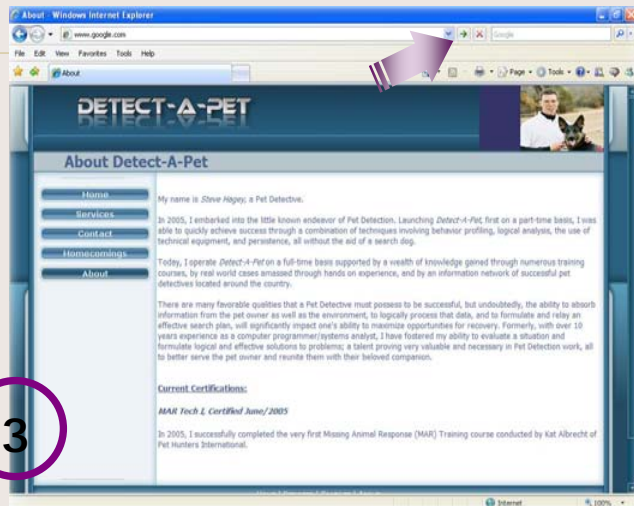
About - Windows Internet Explorer
www.google.com
Google
File Edit View Favorites Tools Help
About
Page Tools

DETECT-A-PET

About Detect-A-Pet

Home
Services
Contact
Homecomings
About

My name is Steve Hagey, a Pet Detective.

In 2005, I embarked into the little known endeavor of Pet Detection. Launching Detect-A-Pet, first on a part-time basis, I was able to quickly achieve success through a combination of techniques involving behavior profiling, logical analysis, the use of technical equipment, and persistence, all without the aid of a search dog.

Today, I operate Detect-A-Pet on a full-time basis supported by a wealth of knowledge gained through numerous training courses, by real world cases amassed through hands on experience, and by an information network of successful pet detectives located around the country.

There are many favorable qualities that a Pet Detective must possess to be successful, but undoubtedly, the ability to absorb information from the pet owner as well as the environment, to logically process that data, and to formulate and relay an effective search plan, will significantly impact one's ability to maximize opportunities for recovery. Formerly, with over 10 years experience as a computer programmer/systems analyst, I have fostered my ability to evaluate a situation and formulate logical and effective solutions to problems; a talent proving very valuable and necessary in Pet Detection work, all to better serve the pet owner and reunite them with their beloved companion.

Current Certifications:

MAR Tech I, Certified June/2005

In 2005, I successfully completed the very first Missing Animal Response (MAR) Training course conducted by Kat Albrecht of Pet Hunters International.

3

Internet
100%